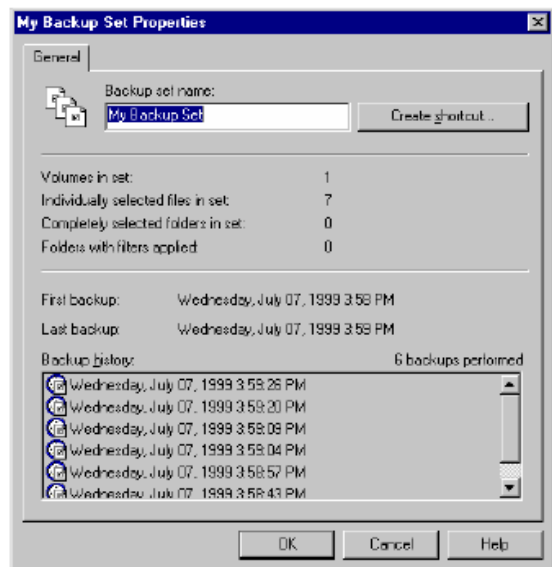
My Backup Set Properties

General

Backup set name:

My Backup Set

Create shortcut...

Volumes in set: 1

Individually selected files in set: 7

Completely selected folders in set: 0

Folders with filters applied: 0

First backup: Wednesday, July 07, 1999 3:58 PM

Last backup: Wednesday, July 07, 1999 3:59 PM

Backup history: 6 backups performed

Wednesday, July 07, 1999 3:59:26 PM
Wednesday, July 07, 1999 3:59:20 PM
Wednesday, July 07, 1999 3:59:09 PM
Wednesday, July 07, 1999 3:59:04 PM
Wednesday, July 07, 1999 3:58:57 PM
Wednesday, July 07, 1999 3:58:43 PM

OK Cancel Help